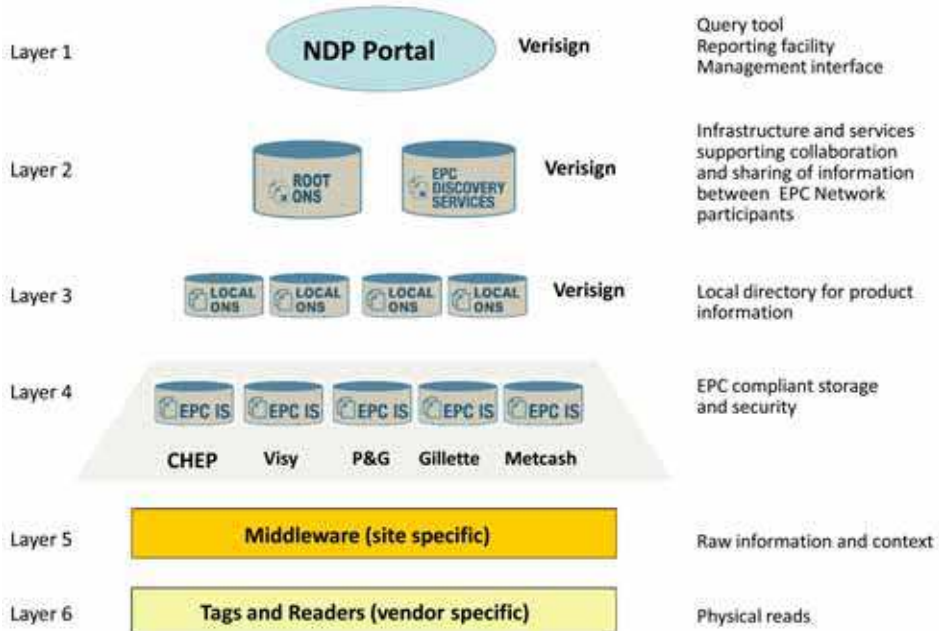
Layer 1

NDP Portal

Verisign

Query tool
Reporting facility
Management interface

Layer 2

ROOT ONS

EPC DISCOVERY SERVICES

Verisign

Infrastructure and services supporting collaboration and sharing of information between EPC Network participants

Layer 3

LOCAL ONS

LOCAL ONS

LOCAL ONS

LOCAL ONS

Verisign

Local directory for product information

Layer 4

EPC IS

EPC IS

EPC IS

EPC IS

EPC IS

CHEP

Visy

P&G

Gillette

Metcash

EPC compliant storage and security

Layer 5

Middleware (site specific)

Raw information and context

Layer 6

Tags and Readers (vendor specific)

Physical reads